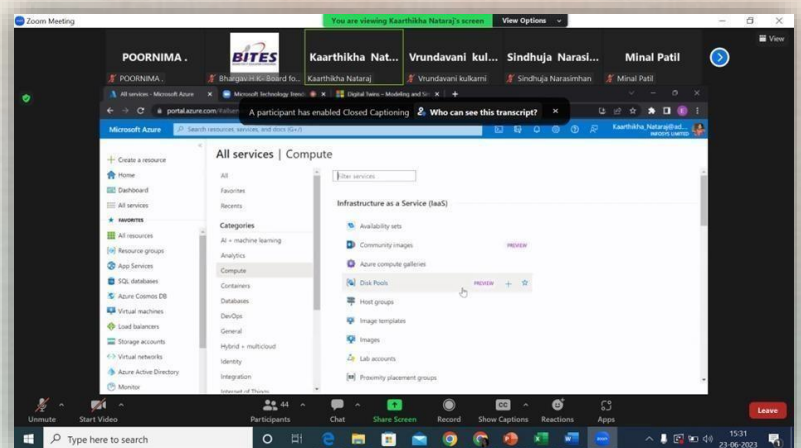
Zoom Meeting

You are viewing Kaarthikha Nataraj's screen

View Options

View

POORNIMA .

BITES

Kaarthikha Nat...

Vrundavani kul...

Sindhuja Narasi...

Minal Patil

POORNIMA .

Bhargav.H.K- Board fo...

Kaarthikha Nataraj

Vrundavani kulkarni

Sindhuja Narasimhan

Minal Patil

All services - Microsoft Azure

Microsoft Technology Trends

Digital Twins - Modeling and Sim

portal.azure.com

A participant has enabled Closed Captioning

Who can see this transcript?

Microsoft Azure

Search resources, services, and docs (G+/)

Kaarthikha_Nataraj@ad...
INFOSYS LIMITED

+ Create a resource

Home

Dashboard

All services

FAVORITES

All resources

Resource groups

App Services

SQL databases

Azure Cosmos DB

Virtual machines

Load balancers

Storage accounts

Virtual networks

Azure Active Directory

Monitor

All services | Compute

All

Favorites

Recents

Categories

AI + machine learning

Analytics

Compute

Containers

Databases

DevOps

General

Hybrid + multicloud

Identity

Integration

Internet of Things

Filter services

Infrastructure as a Service (IaaS)

Availability sets

Community images PREVIEW

Azure compute galleries

Disk Pools PREVIEW

Host groups

Image templates

Images

Lab accounts

Proximity placement groups

Unmute

Start Video

44
Participants

Chat

Share Screen

Record

Show Captions

Reactions

Apps

Leave

Type here to search

15:31
23-06-2023